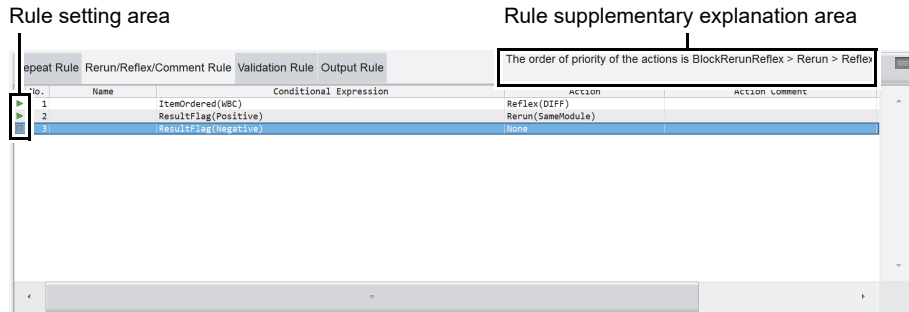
Rule setting area

Rule supplementary explanation area

epeat Rule | Rerun/Reflex/Comment Rule | Validation Rule | Output Rule

The order of priority of the actions is BlockRerunReflex > Rerun > Reflex

| No. | Name | Conditional Expression | Action | Action Comment |
|---|---|---|---|---|
| 1 | | ItemOrdered(WBC) | Reflex(DIFF) | |
| 2 | | ResultFlag(Positive) | Rerun(SameModule) | |
| 3 | | ResultFlag(Negative) | None | |